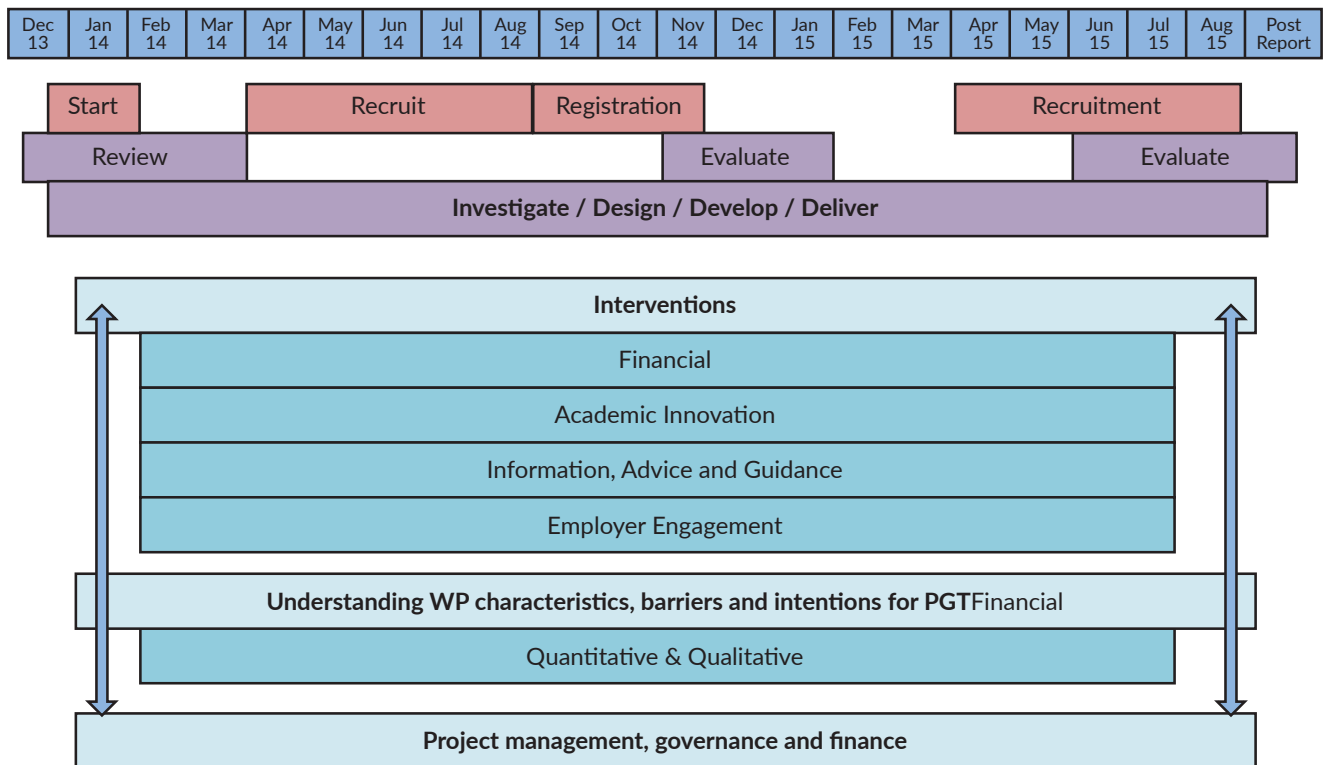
| Dec 13 | Jan 14 | Feb 14 | Mar 14 | Apr 14 | May 14 | Jun 14 | Jul 14 | Aug 14 | Sep 14 | Oct 14 | Nov 14 | Dec 14 | Jan 15 | Feb 15 | Mar 15 | Apr 15 | May 15 | Jun 15 | Jul 15 | Aug 15 | Post Report |
|---|---|---|---|---|---|---|---|---|---|---|---|---|---|---|---|---|---|---|---|---|---|

Start

Recruit

Registration

Recruitment

Review

Evaluate

Evaluate

Investigate / Design / Develop / Deliver

Interventions

Financial

Academic Innovation

Information, Advice and Guidance

Employer Engagement

Understanding WP characteristics, barriers and intentions for PGTFinancial

Quantitative & Qualitative

Project management, governance and finance